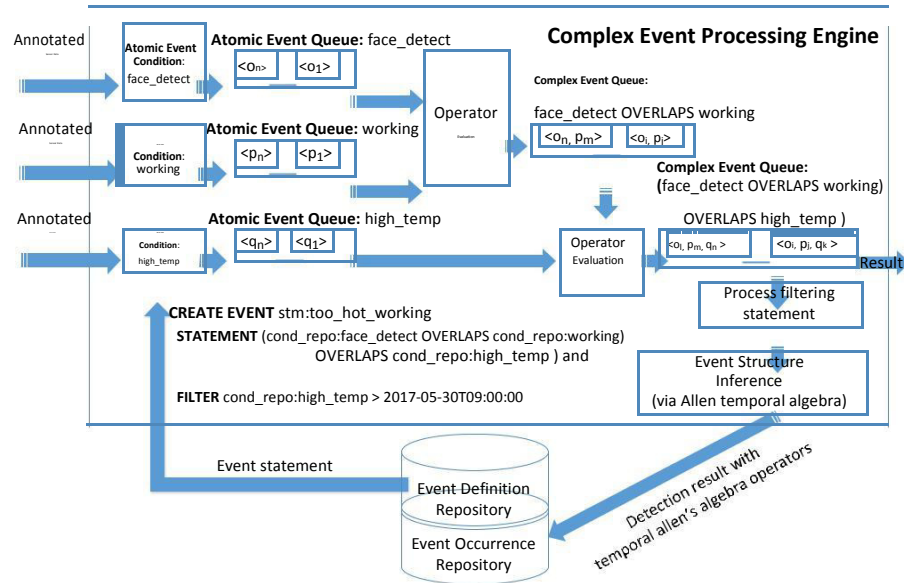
Complex Event Processing Engine

Annotated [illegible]

Atomic Event Condition: face_detect

Atomic Event Queue: face_detect

$<o_n>$ $<o_1>$

Annotated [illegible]

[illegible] Condition: working

Atomic Event Queue: working

$<p_n>$ $<p_1>$

Operator Evaluation

Complex Event Queue:

face_detect OVERLAPS working

$<o_n, p_m>$ $<o_i, p_j>$

Complex Event Queue:
(face_detect OVERLAPS working)
OVERLAPS high_temp )

Annotated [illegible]

Condition: high_temp

Atomic Event Queue: high_temp

$<q_n>$ $<q_1>$

Operator Evaluation

$<o_i, p_m, q_n>$ $<o_i, p_j, q_k>$

Result

Process filtering statement

CREATE EVENT stm:too_hot_working
STATEMENT (cond_repo:face_detect OVERLAPS cond_repo:working)
OVERLAPS cond_repo:high_temp ) and
FILTER cond_repo:high_temp > 2017-05-30T09:00:00

Event Structure Inference (via Allen temporal algebra)

Event statement

Event Definition Repository

Event Occurrence Repository

Detection result with temporal allen's algebra operators